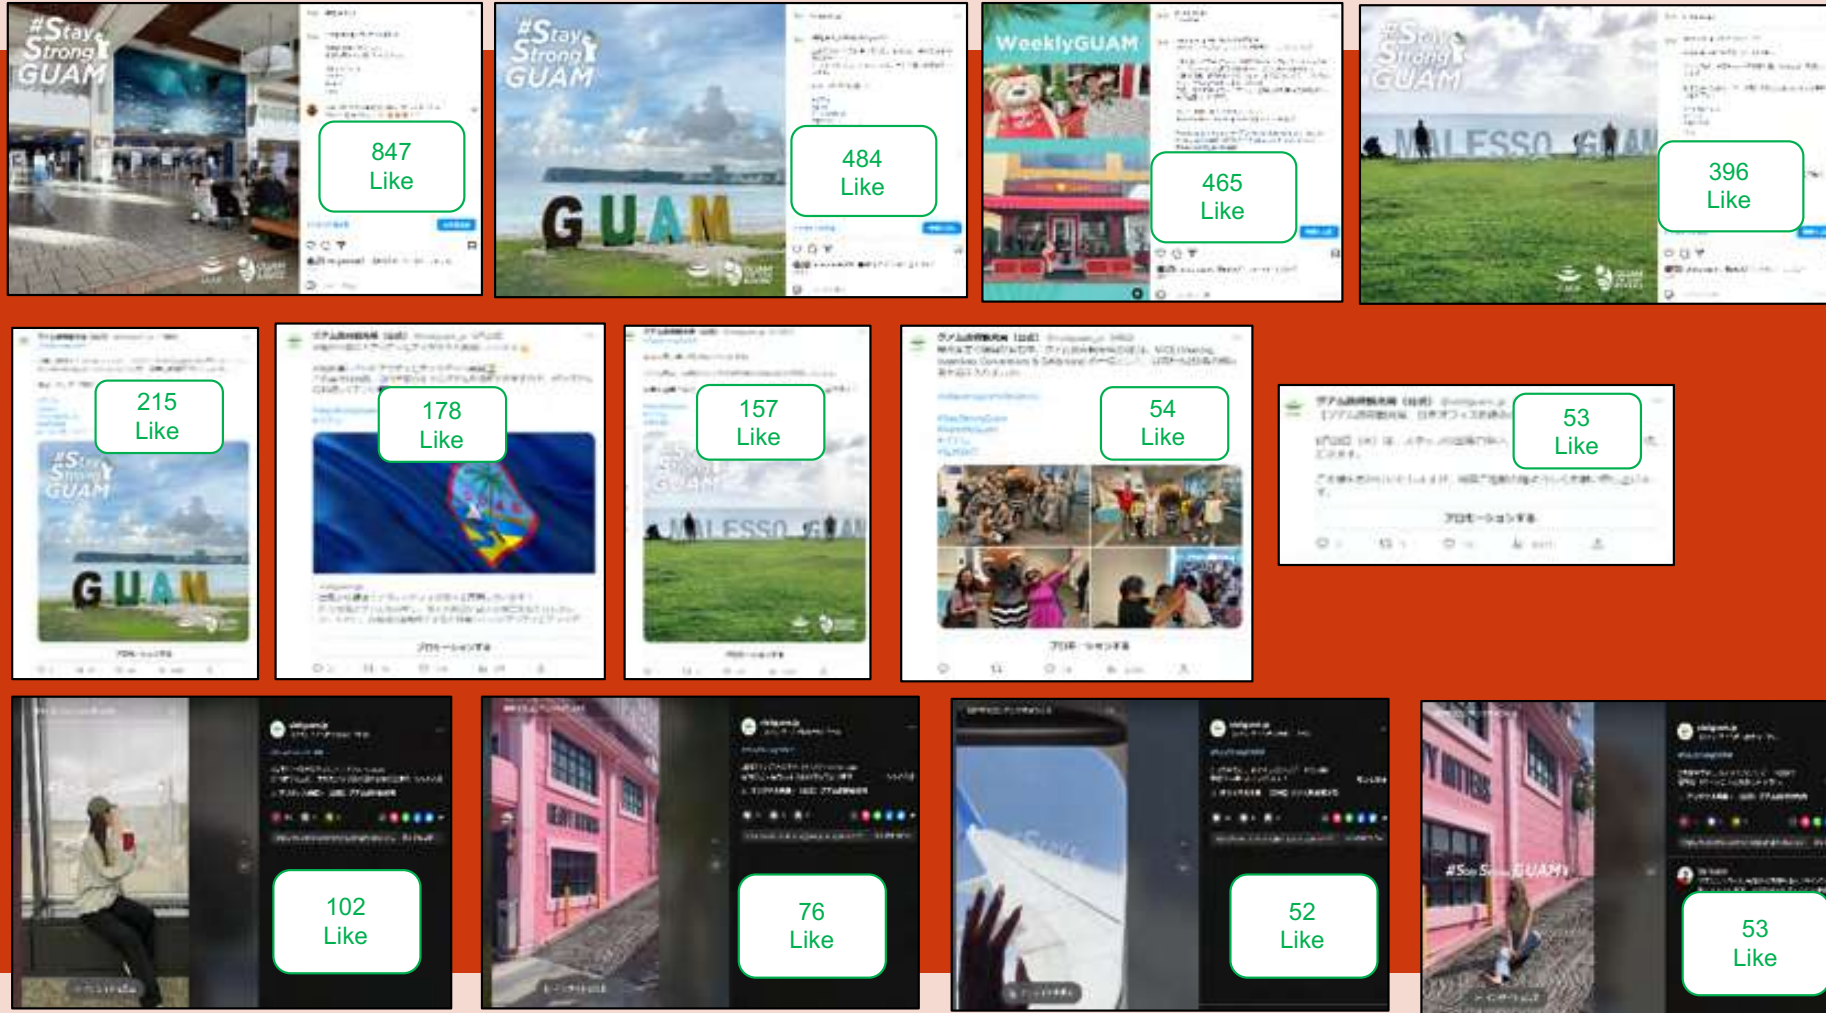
#Stay Strong GUAM

847
Like

#Stay Strong GUAM

GUAM

484
Like

WeeklyGUAM

465
Like

#Stay Strong GUAM

MALESSO GUAM

396
Like

215
Like

#Stay Strong GUAM

GUAM

178
Like

157
Like

MALESSO GUAM

54
Like

53
Like

102
Like

76
Like

52
Like

#Stay Strong GUAM

53
Like